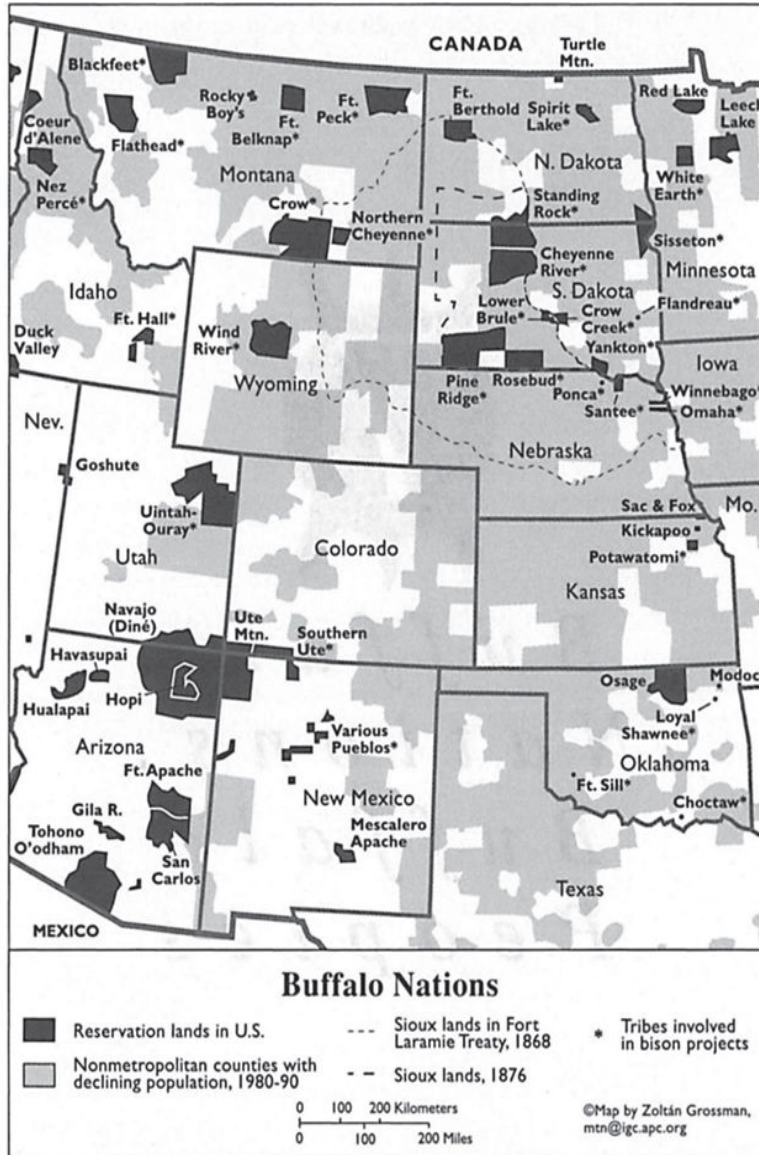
CANADA
Turtle Mtn.
Blackfeet*
Rocky Boy's
Ft. Belknap*
Ft. Peck*
Coeur d'Alene
Flathead*
Nez Percé*
Montana
Crow*
Northern Cheyenne*
Ft. Berthold
Spirit Lake*
N. Dakota
Standing Rock*
Red Lake
Leech Lake
White Earth*
Sisseton*
Minnesota
Idaho
Ft. Hall*
Duck Valley
Wind River*
Wyoming
Cheyenne River*
S. Dakota
Lower Brule*
Crow Creek*
Flandreau*
Yankton*
Iowa
Pine Ridge*
Rosebud*
Ponca*
Santee*
Winnebago*
Omaha*
Nebraska
Nev.
Goshute
Uintah-Ouray*
Utah
Colorado
Sac & Fox
Kickapoo*
Potawatomi*
Kansas
Mo.
Navajo (Diné)
Ute Mtn.
Southern Ute*
Havasupai
Hualapai
Hopi
Arizona
Ft. Apache
Gila R.
Tohono O'odham
San Carlos
Various Pueblos*
New Mexico
Mescalero Apache
Osage
Modoc
Loyal Shawnee*
Oklahoma
Ft. Sill*
Choctaw*
Texas
MEXICO

Buffalo Nations

Reservation lands in U.S.
Nonmetropolitan counties with declining population, 1980-90
Sioux lands in Fort Laramie Treaty, 1868
Sioux lands, 1876
* Tribes involved in bison projects
0 100 200 Kilometers
0 100 200 Miles
©Map by Zoltán Grossman, mtn@igc.apc.org